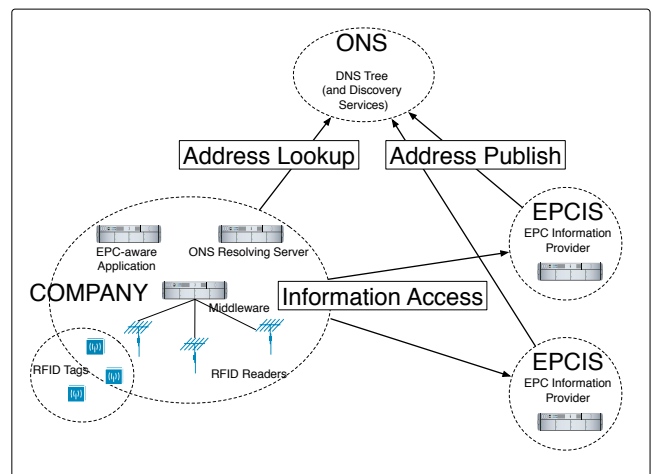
ONS

DNS Tree (and Discovery Services)

Address Lookup

Address Publish

EPCIS

EPC Information Provider

EPC-aware Application

ONS Resolving Server

COMPANY

Middleware

Information Access

RFID Tags

RFID Readers

EPCIS

EPC Information Provider